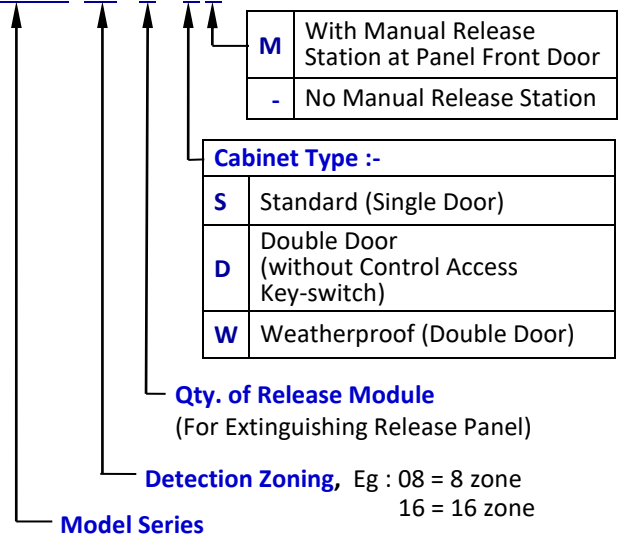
| M | With Manual Release Station at Panel Front Door |
|---|---|
| - | No Manual Release Station |

| Cabinet Type :- | |
|---|---|
| S | Standard (Single Door) |
| D | Double Door (without Control Access Key-switch) |
| W | Weatherproof (Double Door) |

Qty. of Release Module
(For Extinguishing Release Panel)

Detection Zoning, Eg : 08 = 8 zone
16 = 16 zone

Model Series